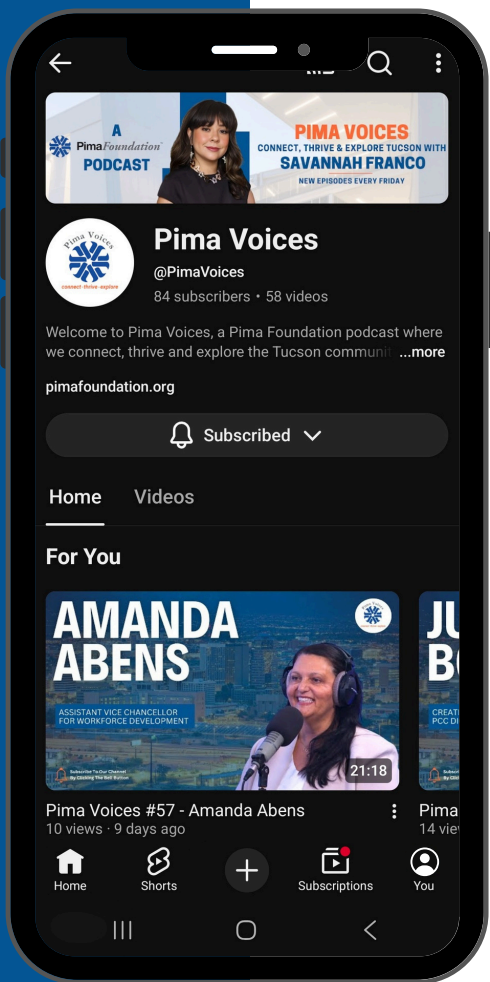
A
Pima Foundation
PODCAST

PIMA VOICES
CONNECT, THRIVE & EXPLORE TUCSON WITH
SAVANNAH FRANCO
NEW EPISODES EVERY FRIDAY

Pima Voices
connect · thrive · explore

Pima Voices
@PimaVoices
84 subscribers • 58 videos

Welcome to Pima Voices, a Pima Foundation podcast where we connect, thrive and explore the Tucson communi ...more

pimafoundation.org

Subscribed

Home Videos

For You

AMANDA ABENS
ASSISTANT VICE CHANCELLOR FOR WORKFORCE DEVELOPMENT
Subscribe To Our Channel By Clicking The Bell Button
21:18

Pima Voices #57 - Amanda Abens
10 views · 9 days ago

JU
BO
CREAT
PCC DI
Pima
14 vie

Home Shorts Subscriptions You